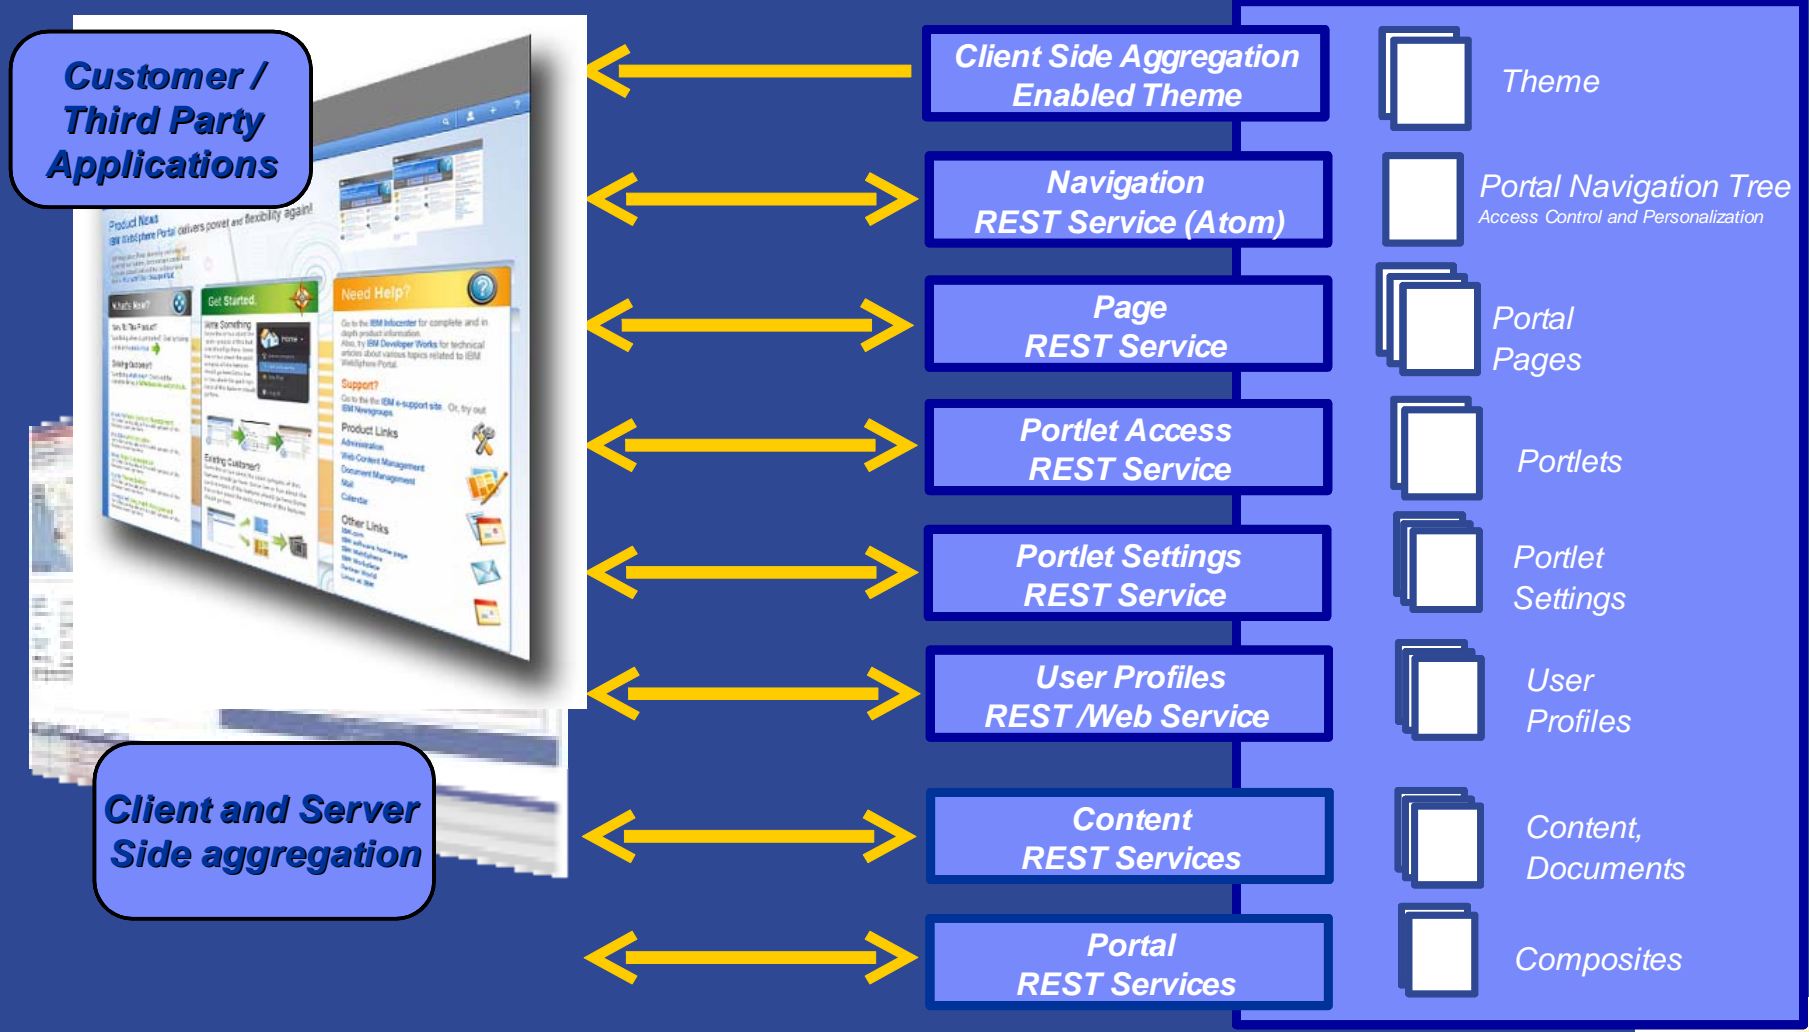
Customer / Third Party Applications

Product News
IBM WebSphere Portal delivers power and flexibility again!

What's New?

Get Started

Need Help?

Support

Product Links

Other Links

Existing Customer?

Client and Server Side aggregation

Client Side Aggregation Enabled Theme

Navigation REST Service (Atom)

Page REST Service

Portlet Access REST Service

Portlet Settings REST Service

User Profiles REST /Web Service

Content REST Services

Portal REST Services

Theme

Portal Navigation Tree
Access Control and Personalization

Portal Pages

Portlets

Portlet Settings

User Profiles

Content, Documents

Composites